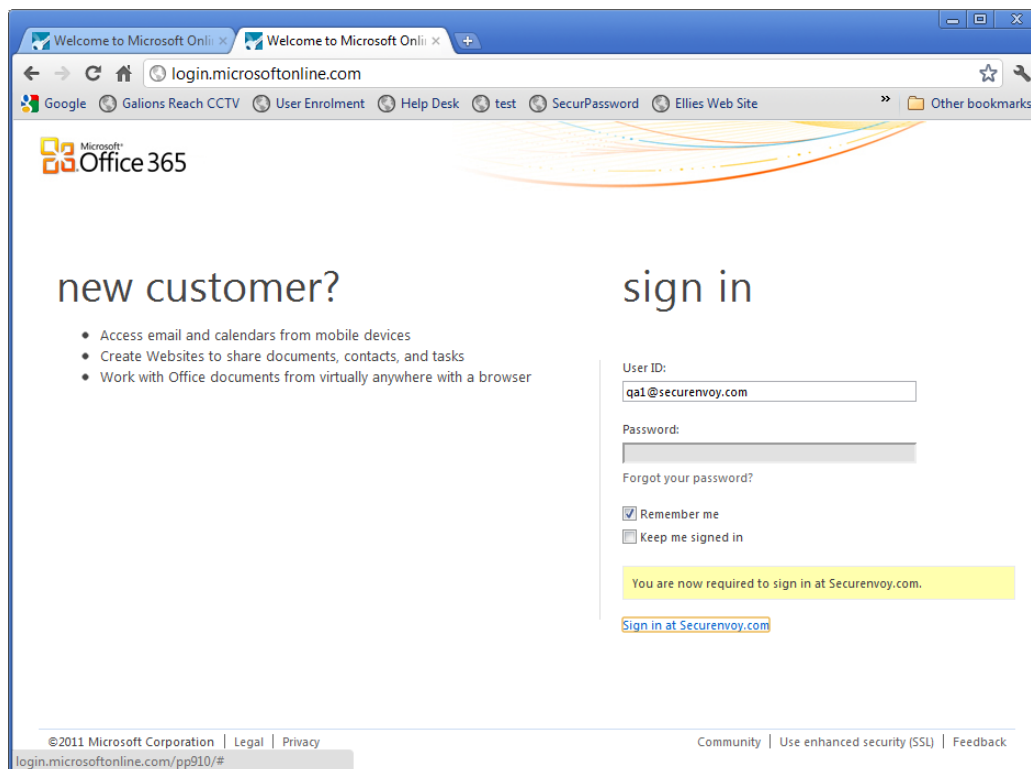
Welcome to Microsoft Onli ×
Welcome to Microsoft Onli ×

login.microsoftonline.com

Google Galions Reach CCTV User Enrolment Help Desk test SecurPassword Ellies Web Site » Other bookmarks

Microsoft Office 365

new customer?

- Access email and calendars from mobile devices
- Create Websites to share documents, contacts, and tasks
- Work with Office documents from virtually anywhere with a browser

sign in

User ID:
qa1@securenvoy.com

Password:

Forgot your password?

Remember me
Keep me signed in

You are now required to sign in at Securenvoy.com.

Sign in at Securenvoy.com

©2011 Microsoft Corporation | Legal | Privacy

Community | Use enhanced security (SSL) | Feedback

login.microsoftonline.com/pp910/#